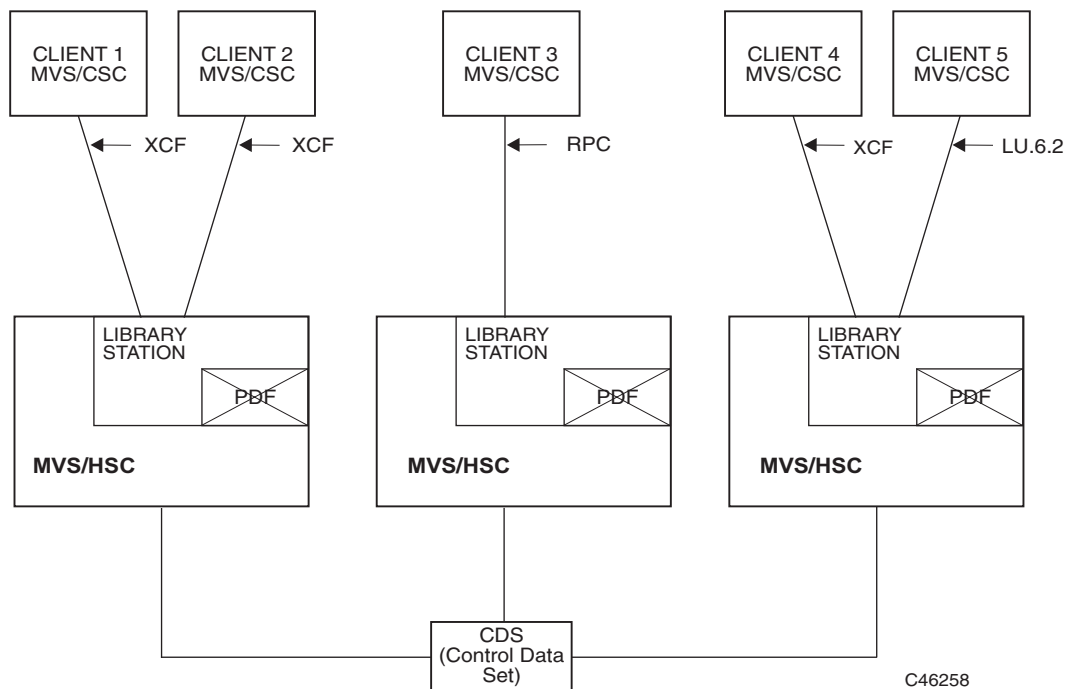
CLIENT 1
MVS/CSC

CLIENT 2
MVS/CSC

CLIENT 3
MVS/CSC

CLIENT 4
MVS/CSC

CLIENT 5
MVS/CSC

XCF

XCF

RPC

XCF

LU.6.2

LIBRARY
STATION

PDF

MVS/HSC

LIBRARY
STATION

PDF

MVS/HSC

LIBRARY
STATION

PDF

MVS/HSC

CDS
(Control Data
Set)

C46258